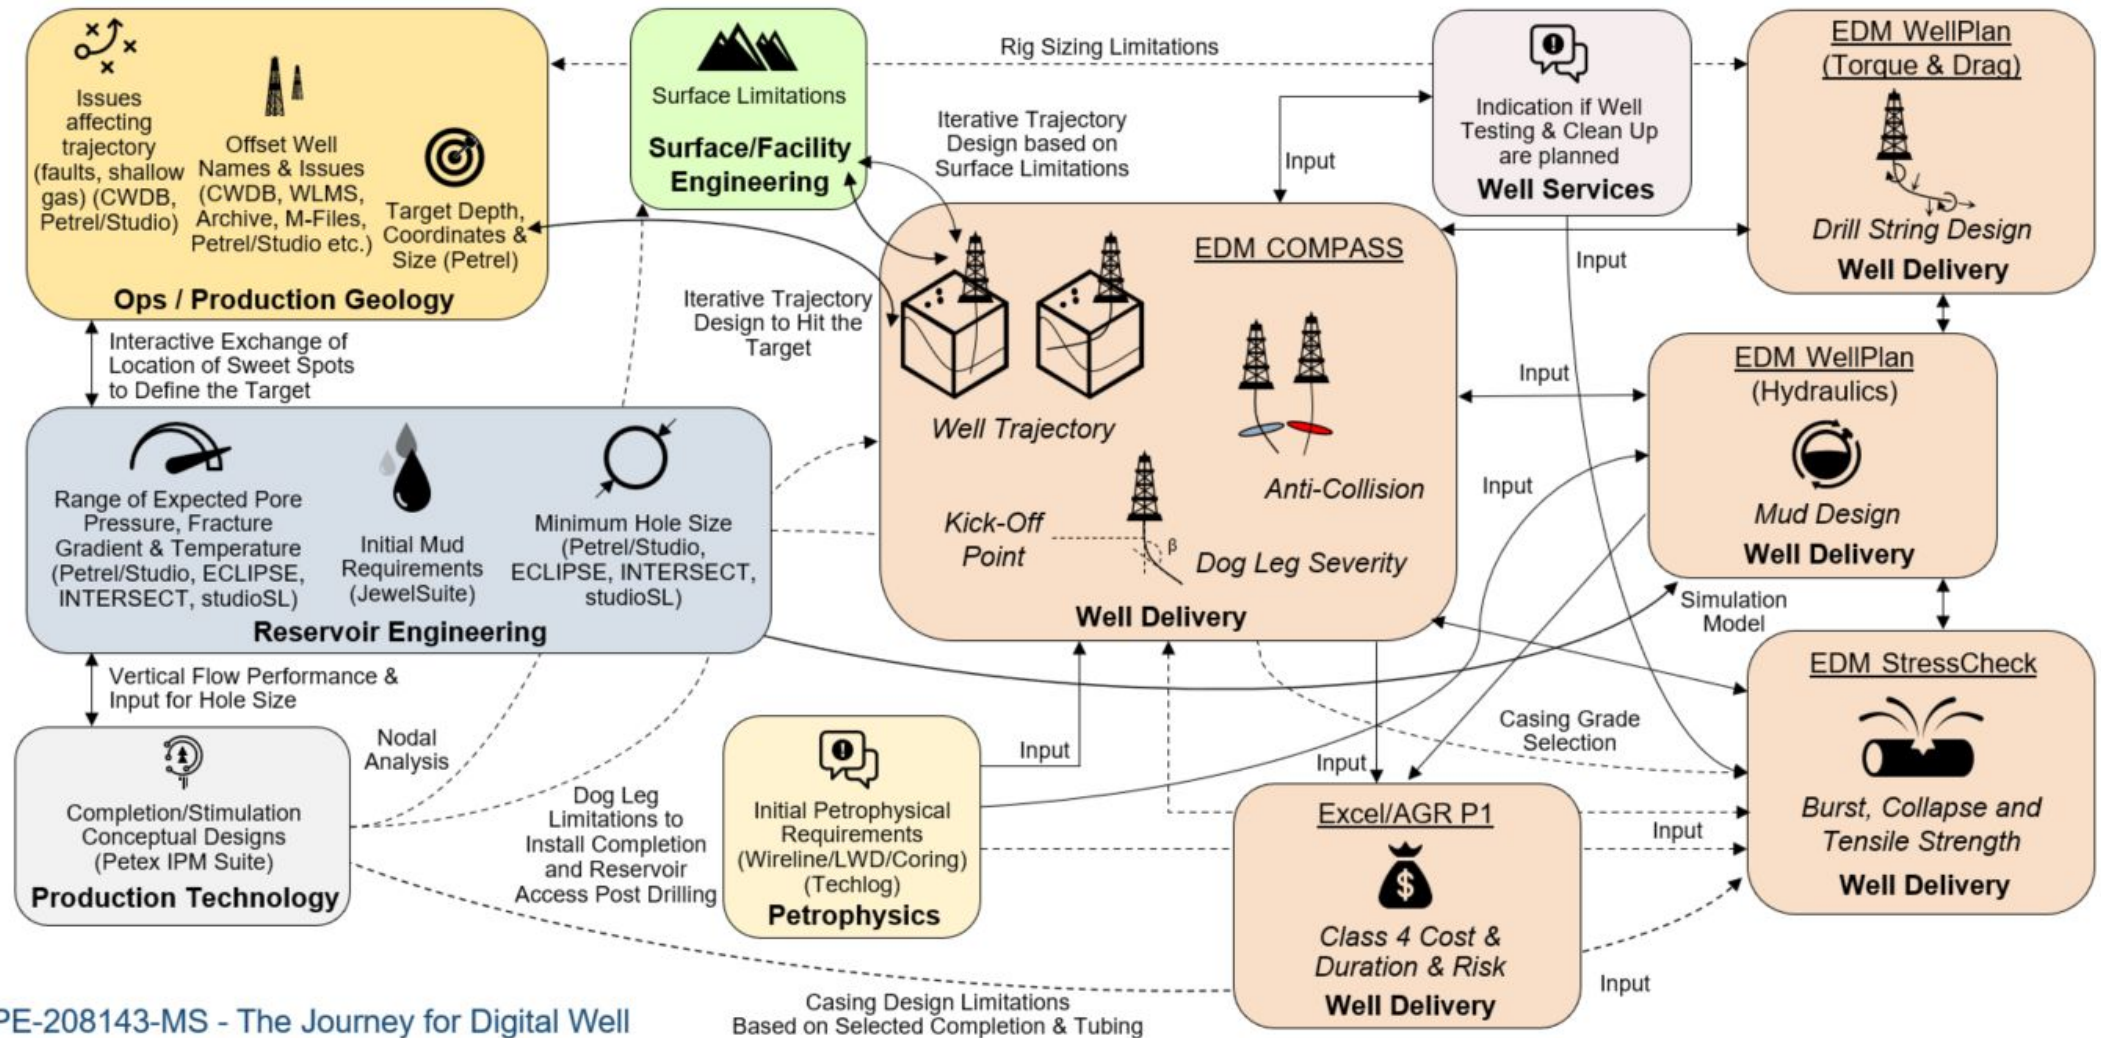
Issues affecting trajectory (faults, shallow gas) (CWDB, Petrel/Studio)

Offset Well Names & Issues (CWDB, WLMS, Archive, M-Files, Petrel/Studio etc.)

Target Depth, Coordinates & Size (Petrel)

Ops / Production Geology

Surface Limitations

Surface/Facility Engineering

Rig Sizing Limitations

Iterative Trajectory Design based on Surface Limitations

Input

Indication if Well Testing & Clean Up are planned

Well Services

EDM WellPlan (Torque & Drag)

Drill String Design

Well Delivery

Interactive Exchange of Location of Sweet Spots to Define the Target

Iterative Trajectory Design to Hit the Target

EDM COMPASS

Input

Well Trajectory

Anti-Collision

Kick-Off Point

Dog Leg Severity

Well Delivery

Input

EDM WellPlan (Hydraulics)

Mud Design

Well Delivery

Input

Range of Expected Pore Pressure, Fracture Gradient & Temperature (Petrel/Studio, ECLIPSE, INTERSECT, studioSL)

Initial Mud Requirements (JewelSuite)

Minimum Hole Size (Petrel/Studio, ECLIPSE, INTERSECT, studioSL)

Reservoir Engineering

Simulation Model

EDM StressCheck

Vertical Flow Performance & Input for Hole Size

Nodal Analysis

Completion/Stimulation Conceptual Designs (Petex IPM Suite)

Production Technology

Dog Leg Limitations to Install Completion and Reservoir Access Post Drilling

Input

Initial Petrophysical Requirements (Wireline/LWD/Coring) (Techlog)

Petrophysics

Input

Casing Grade Selection

Excel/AGR P1

Class 4 Cost & Duration & Risk

Well Delivery

Input

Burst, Collapse and Tensile Strength

Well Delivery

Input

PE-208143-MS - The Journey for Digital Well

Casing Design Limitations Based on Selected Completion & Tubing